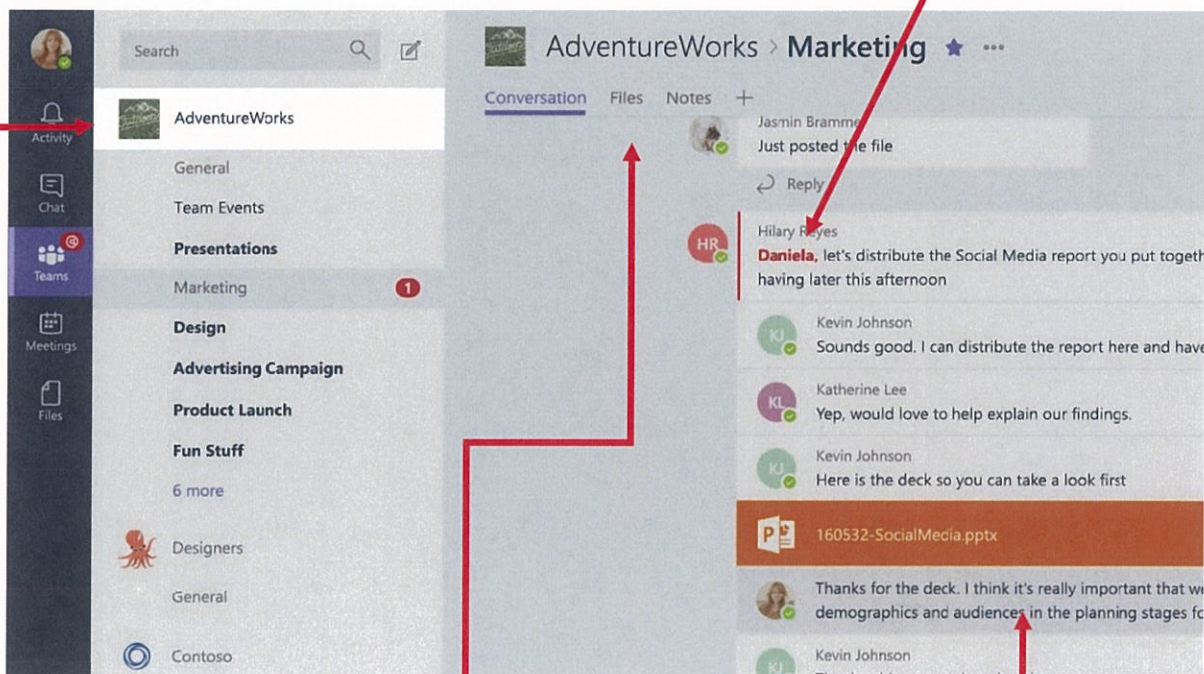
Activity

Chat

Teams

Meetings

Files

Search

AdventureWorks

General

Team Events

Presentations

Marketing 1

Design

Advertising Campaign

Product Launch

Fun Stuff

6 more

Designers

General

Contoso

AdventureWorks > Marketing

Conversation Files Notes +

Jasmin Bramme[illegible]
Just posted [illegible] file

Reply

HR Hilary R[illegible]yes
Daniela, let's distribute the Social Media report you put toget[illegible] having later this afternoon

KJ Kevin Johnson
Sounds good. I can distribute the report here and have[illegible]

KL Katherine Lee
Yep, would love to help explain our findings.

KJ Kevin Johnson
Here is the deck so you can take a look first

160532-SocialMedia.pptx

Thanks for the deck. I think it's really important that w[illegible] demographics and audiences in the planning stages fo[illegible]

KJ Kevin Johnson